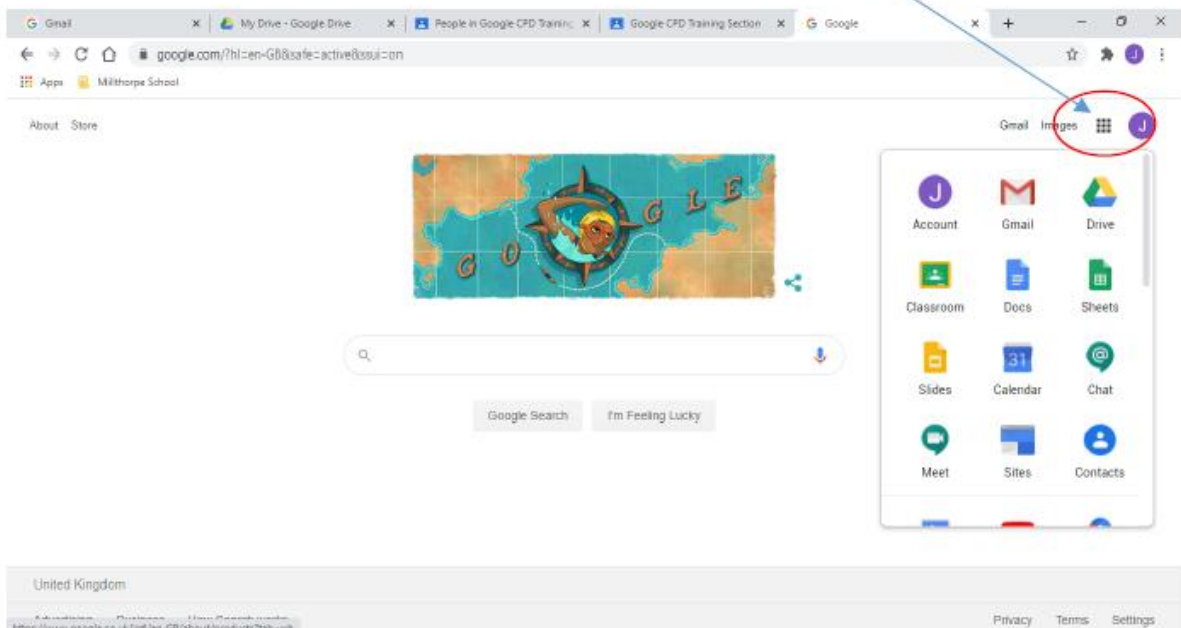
Gmail
My Drive - Google Drive
People in Google CPD Training
Google CPD Training Section
Google
google.com/?hl=en-GB&safe=active&ssui=on
Apps
Millthorpe School

About Store

Gmail Images

J

GOGLE

Account
Gmail
Drive
Classroom
Docs
Sheets
Slides
Calendar
Chat
Meet
Sites
Contacts

Google Search
I'm Feeling Lucky

United Kingdom

Advertising Business How Search works
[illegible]

Privacy Terms Settings